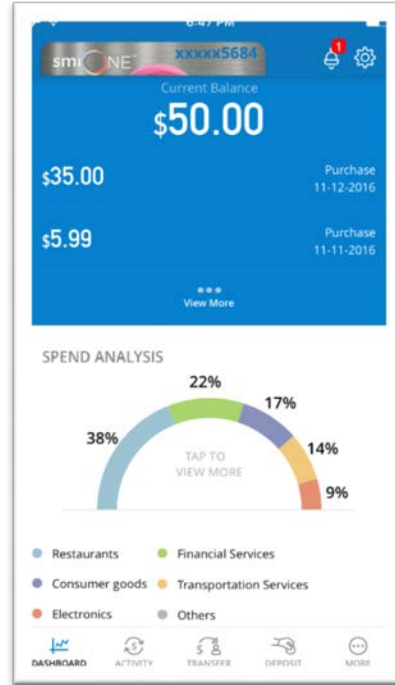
6:47 PM

smiONE xxxxx5684

1

Current Balance

$50.00

$35.00 Purchase 11-12-2016

$5.99 Purchase 11-11-2016

View More

SPEND ANALYSIS

22%

17%

38%

14%

9%

TAP TO VIEW MORE

Restaurants
Financial Services
Consumer goods
Transportation Services
Electronics
Others

DASHBOARD ACTIVITY TRANSFER DEPOSIT MORE